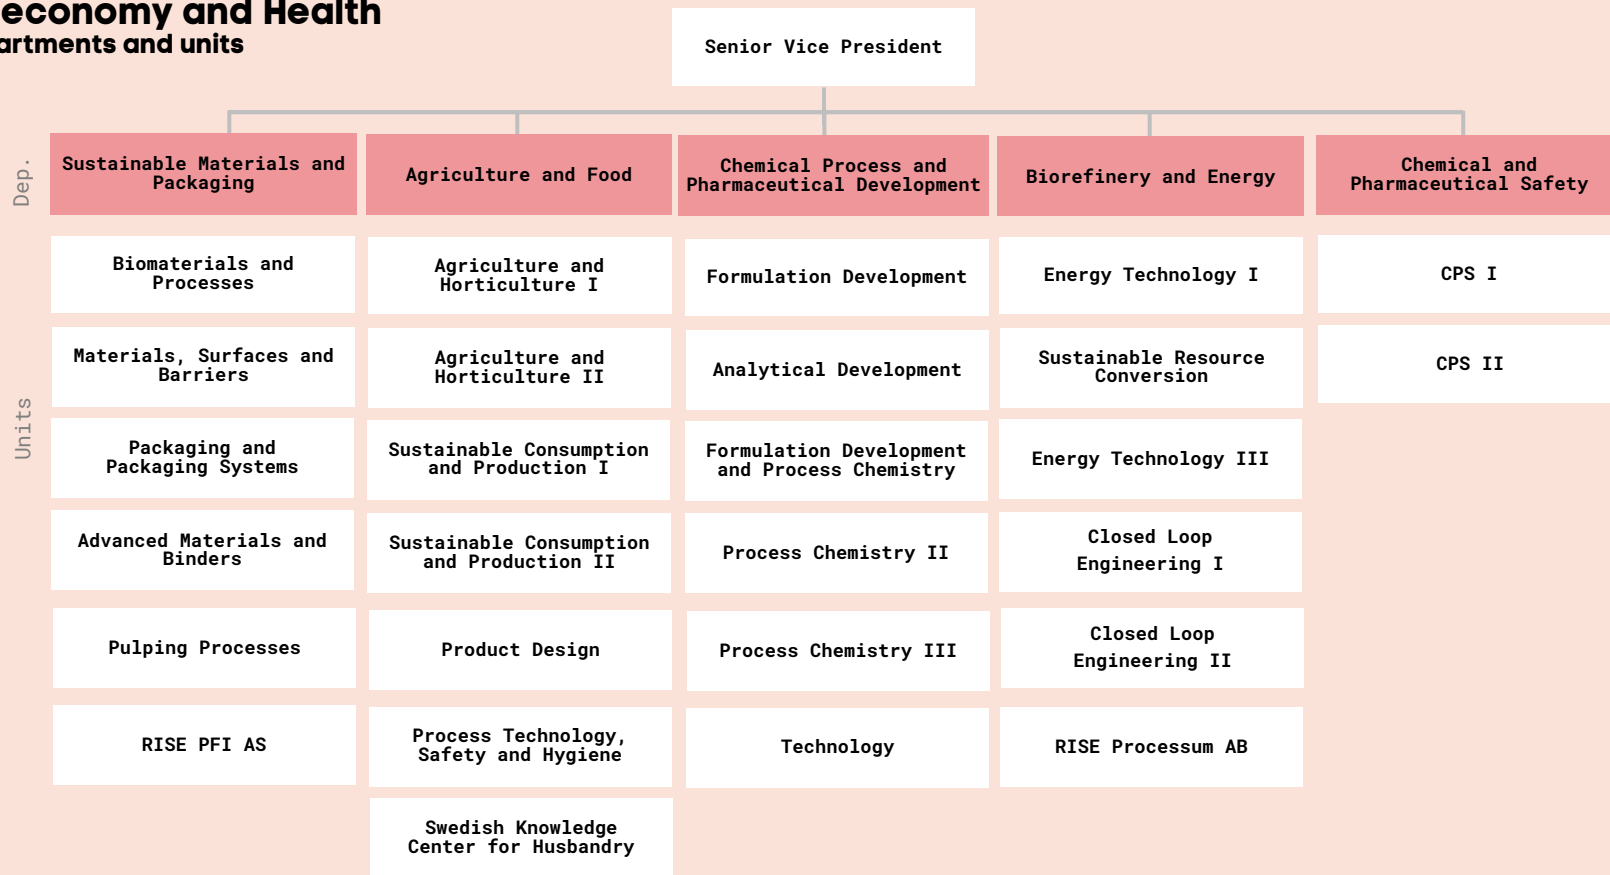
economy and Health
artments and units

Senior Vice President

Dep.

Sustainable Materials and Packaging

Agriculture and Food

Chemical Process and Pharmaceutical Development

Biorefinery and Energy

Chemical and Pharmaceutical Safety

Units

Biomaterials and Processes

Materials, Surfaces and Barriers

Packaging and Packaging Systems

Advanced Materials and Binders

Pulping Processes

RISE PFI AS

Agriculture and Horticulture I

Agriculture and Horticulture II

Sustainable Consumption and Production I

Sustainable Consumption and Production II

Product Design

Process Technology, Safety and Hygiene

Swedish Knowledge Center for Husbandry

Formulation Development

Analytical Development

Formulation Development and Process Chemistry

Process Chemistry II

Process Chemistry III

Technology

Energy Technology I

Sustainable Resource Conversion

Energy Technology III

Closed Loop Engineering I

Closed Loop Engineering II

RISE Processum AB

CPS I

CPS II